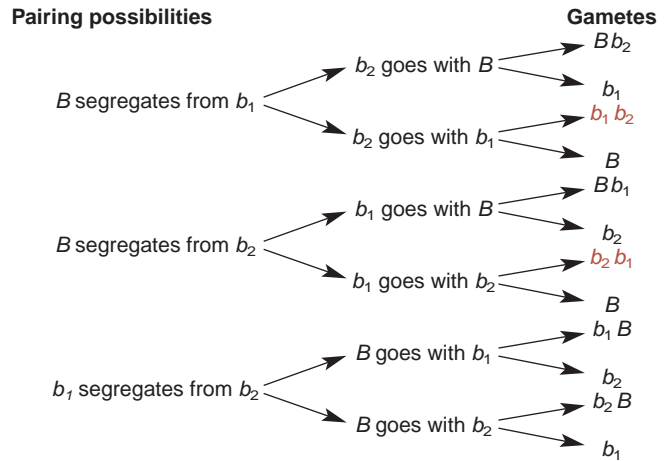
**Pairing possibilities**

**Gametes**

$B$ segregates from $b_1$

$b_2$ goes with $B$

$B b_2$

$b_1$

$b_2$ goes with $b_1$

$b_1 b_2$

$B$

$B$ segregates from $b_2$

$b_1$ goes with $B$

$B b_1$

$b_2$

$b_1$ goes with $b_2$

$b_2 b_1$

$B$

$b_1$ segregates from $b_2$

$B$ goes with $b_1$

$b_1 B$

$b_2$

$B$ goes with $b_2$

$b_2 B$

$b_1$